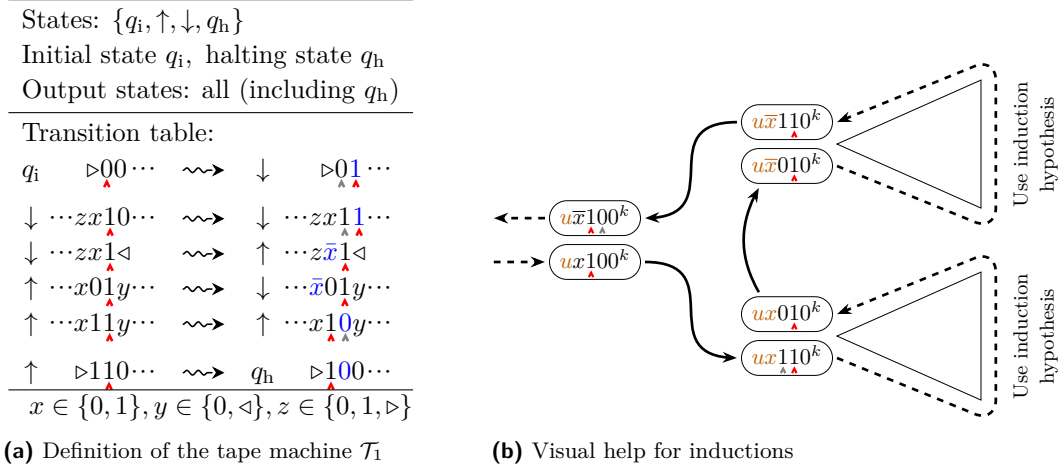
States: $\{q_i, \uparrow, \downarrow, q_h\}$

Initial state $q_i$, halting state $q_h$

Output states: all (including $q_h$)

Transition table:

| | | | | |
|---|---|---|---|---|
| $q_i$ | $\triangleright 00\cdots$ | $\rightsquigarrow$ | $\downarrow$ | $\triangleright 01\cdots$ |
| $\downarrow$ | $\cdots zx10\cdots$ | $\rightsquigarrow$ | $\downarrow$ | $\cdots zx11\cdots$ |
| $\downarrow$ | $\cdots zx1\triangleleft$ | $\rightsquigarrow$ | $\uparrow$ | $\cdots z\bar{x}1\triangleleft$ |
| $\uparrow$ | $\cdots x01y\cdots$ | $\rightsquigarrow$ | $\downarrow$ | $\cdots \bar{x}01y\cdots$ |
| $\uparrow$ | $\cdots x11y\cdots$ | $\rightsquigarrow$ | $\uparrow$ | $\cdots x10y\cdots$ |
| $\uparrow$ | $\triangleright 110\cdots$ | $\rightsquigarrow$ | $q_h$ | $\triangleright 100\cdots$ |

$x \in \{0,1\}, y \in \{0,\triangleleft\}, z \in \{0,1,\triangleright\}$

(a) Definition of the tape machine $\mathcal{T}_1$

$u\bar{x}110^k$

$u\bar{x}010^k$

$u\bar{x}100^k$

$ux100^k$

$ux010^k$

$ux110^k$

Use induction hypothesis

Use induction hypothesis

(b) Visual help for inductions